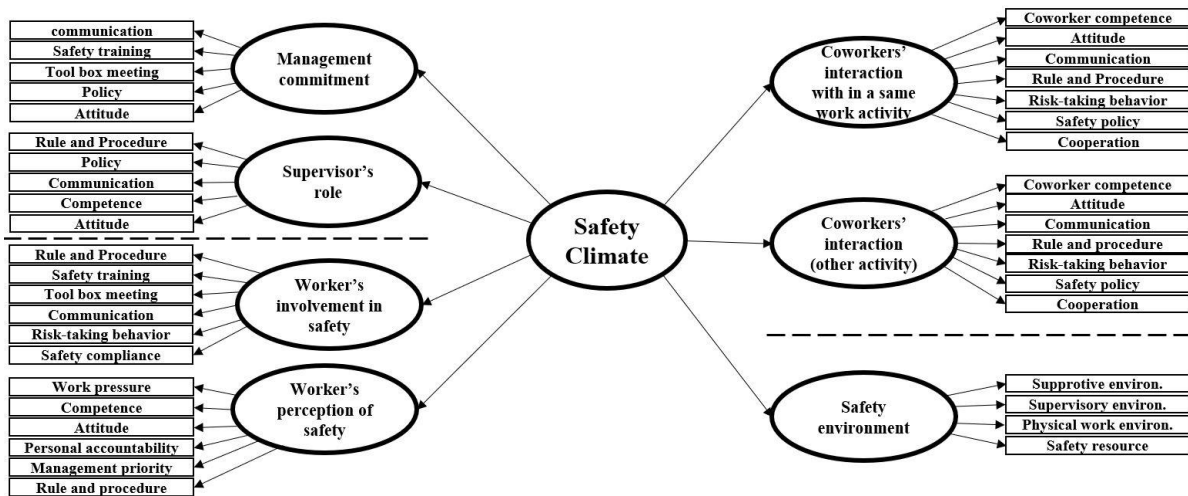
communication
Safety training
Tool box meeting
Policy
Attitude

Management commitment

Rule and Procedure
Policy
Communication
Competence
Attitude

Supervisor's role

Rule and Procedure
Safety training
Tool box meeting
Communication
Risk-taking behavior
Safety compliance

Worker's involvement in safety

Work pressure
Competence
Attitude
Personal accountability
Management priority
Rule and procedure

Worker's perception of safety

Safety Climate

Coworkers' interaction with in a same work activity

Coworker competence
Attitude
Communication
Rule and Procedure
Risk-taking behavior
Safety policy
Cooperation

Coworkers' interaction (other activity)

Coworker competence
Attitude
Communication
Rule and procedure
Risk-taking behavior
Safety policy
Cooperation

Safety environment

Supprotive environ.
Supervisory environ.
Physical work environ.
Safety resource